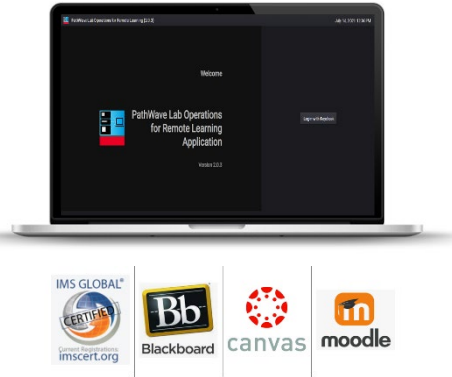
PathWave Lab Operations for Remote Learning [2.0.3]

July 14, 2021 12:16 PM

Welcome

PathWave Lab Operations for Remote Learning Application

Version 2.0.3

Sign in with Keysight

IMS GLOBAL®
CERTIFIED
Current Registrations
imscert.org

Bb
Blackboard

canvas

moodle